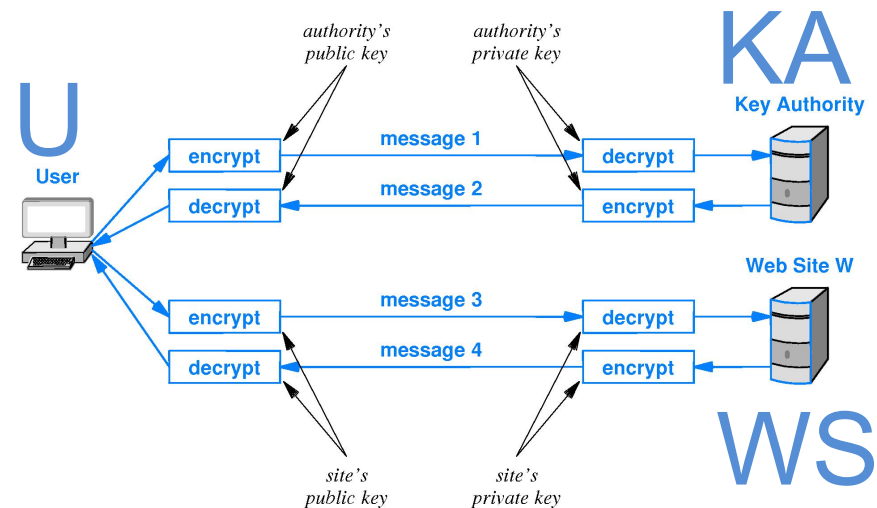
authority's public key

authority's private key

KA

Key Authority

U

User

encrypt

message 1

decrypt

decrypt

message 2

encrypt

Web Site W

encrypt

message 3

decrypt

decrypt

message 4

encrypt

WS

site's public key

site's private key